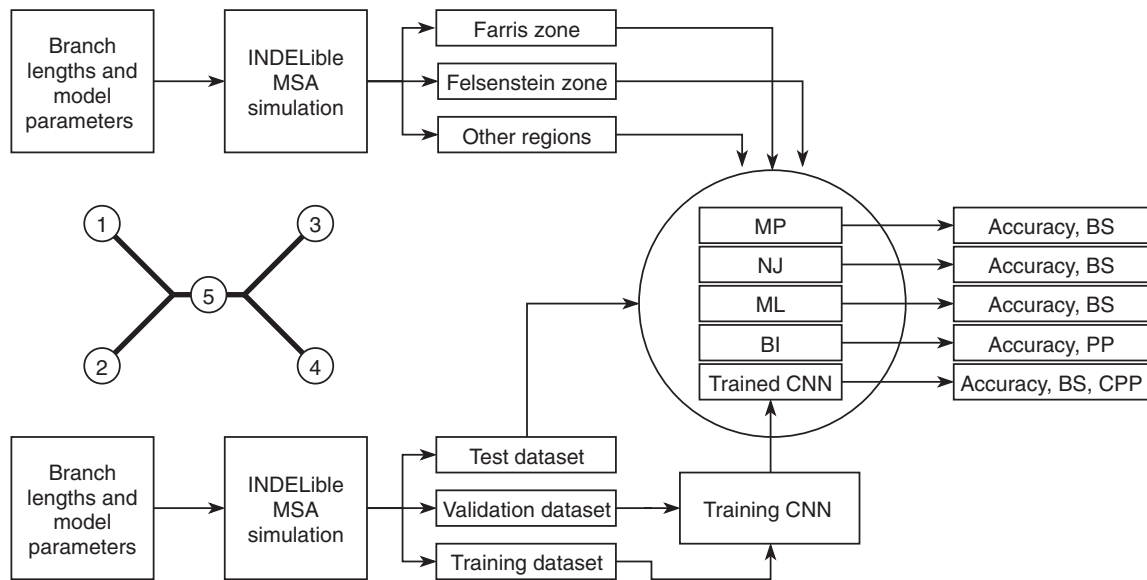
Branch lengths and model parameters

INDELible MSA simulation

Farris zone

Felsenstein zone

Other regions

1

2

5

3

4

MP

NJ

ML

BI

Trained CNN

Accuracy, BS

Accuracy, BS

Accuracy, BS

Accuracy, PP

Accuracy, BS, CPP

Branch lengths and model parameters

INDELible MSA simulation

Test dataset

Validation dataset

Training dataset

Training CNN